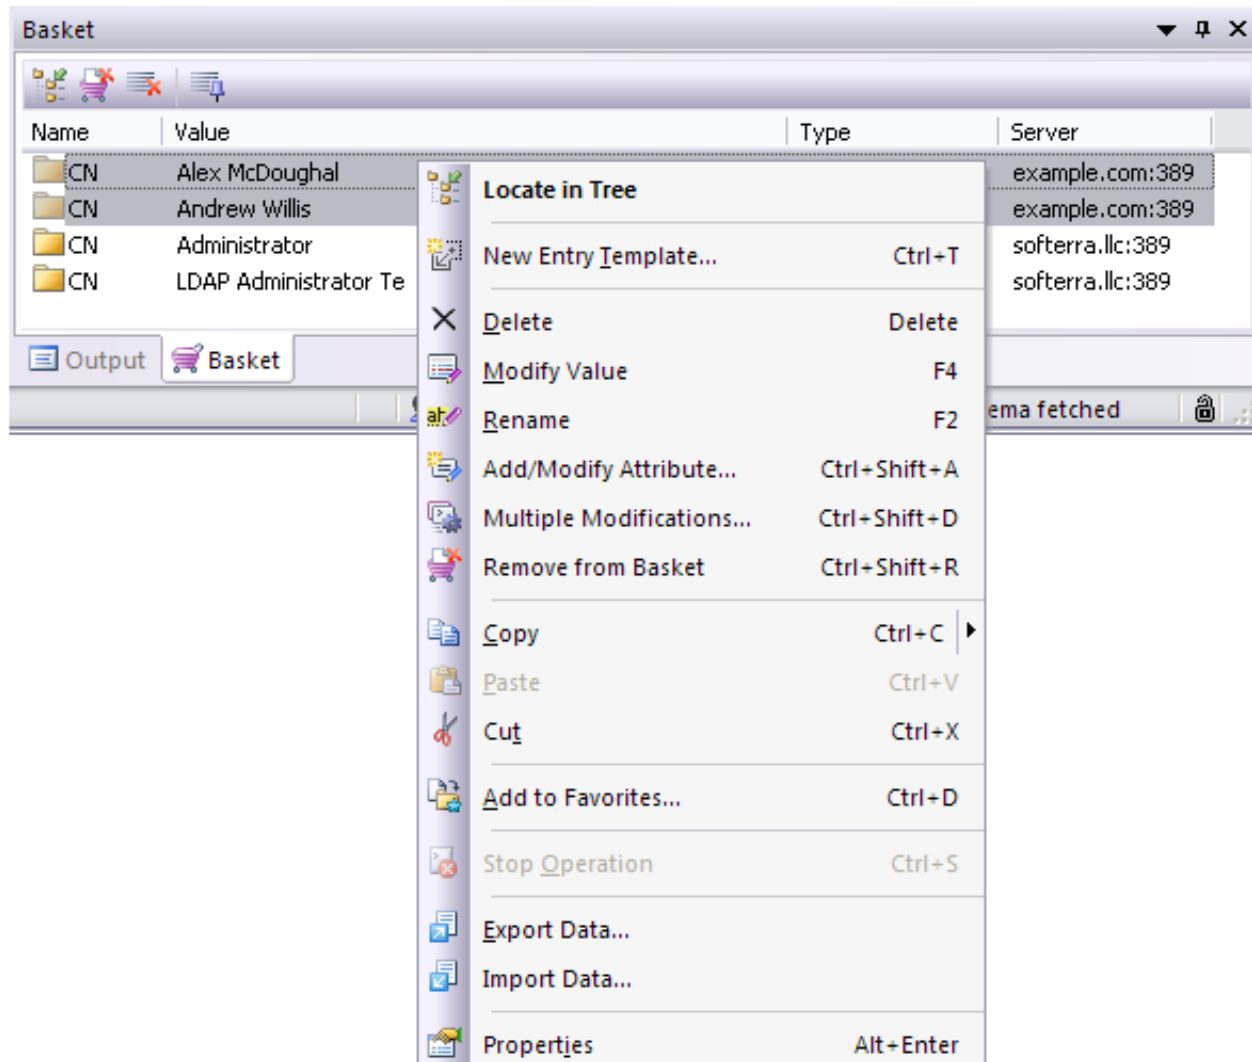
Basket

| Name | Value | Type | Server |
|---|---|---|---|
| CN | Alex McDoughal | | example.com:389 |
| CN | Andrew Willis | | example.com:389 |
| CN | Administrator | | softerra.llc:389 |
| CN | LDAP Administrator Te | | softerra.llc:389 |

Output Basket

ema fetched

Locate in Tree
New Entry Template... Ctrl+T
Delete Delete
Modify Value F4
Rename F2
Add/Modify Attribute... Ctrl+Shift+A
Multiple Modifications... Ctrl+Shift+D
Remove from Basket Ctrl+Shift+R
Copy Ctrl+C
Paste Ctrl+V
Cut Ctrl+X
Add to Favorites... Ctrl+D
Stop Operation Ctrl+S
Export Data...
Import Data...
Properties Alt+Enter